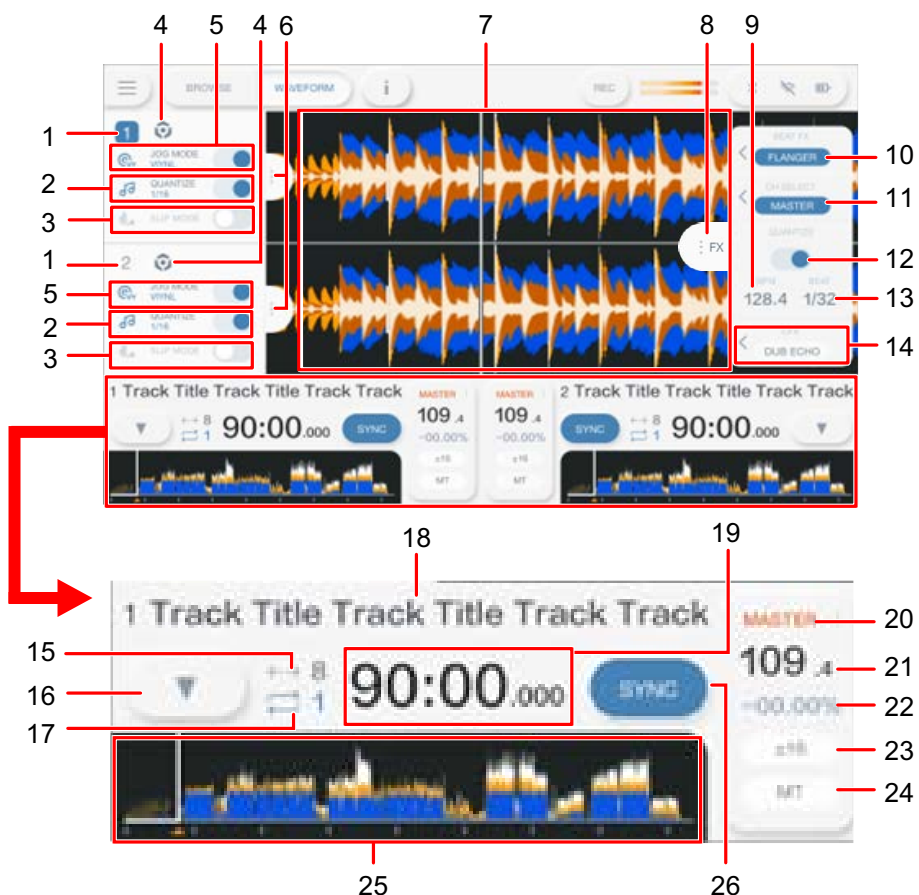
4 5 4 6 7 8 9

1
2
3
1
5
2
3

BROWSE WAVEFORM i REC

1 JOG MODE VINYL
QUANTIZE 1/16
SLIP MODE
2
JOG MODE VINYL
QUANTIZE 1/16
SLIP MODE

FX

BEAT FX
FLANGER
CH SELECT
MASTER
QUANTIZE
BPM 128.4
BEAT 1/32
DUB ECHO

10
11
12
13
14

1 Track Title Track Title Track Track
8
1
90:00.000
SYNC
MASTER
109.4
-00.00%
±16
MT
MASTER
109.4
-00.00%
±16
MT
2 Track Title Track Title Track Track
SYNC
8
1
90:00.000

18 19

1 Track Title Track Title Track Track
MASTER 20
15 8
16
109.4 21
17 1
90:00.000
SYNC
-00.00% 22
±16 23
MT 24

25 26